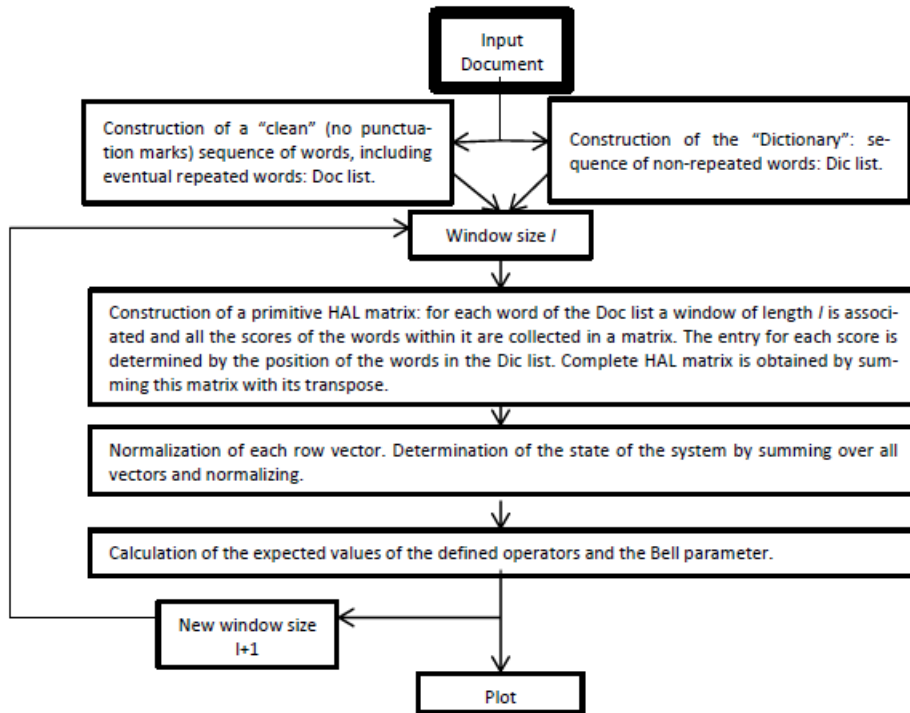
Input Document

Construction of a "clean" (no punctuation marks) sequence of words, including eventual repeated words: Doc list.

Construction of the "Dictionary": sequence of non-repeated words: Dic list.

Window size $l$

Construction of a primitive HAL matrix: for each word of the Doc list a window of length $l$ is associated and all the scores of the words within it are collected in a matrix. The entry for each score is determined by the position of the words in the Dic list. Complete HAL matrix is obtained by summing this matrix with its transpose.

Normalization of each row vector. Determination of the state of the system by summing over all vectors and normalizing.

Calculation of the expected values of the defined operators and the Bell parameter.

New window size l+1

Plot